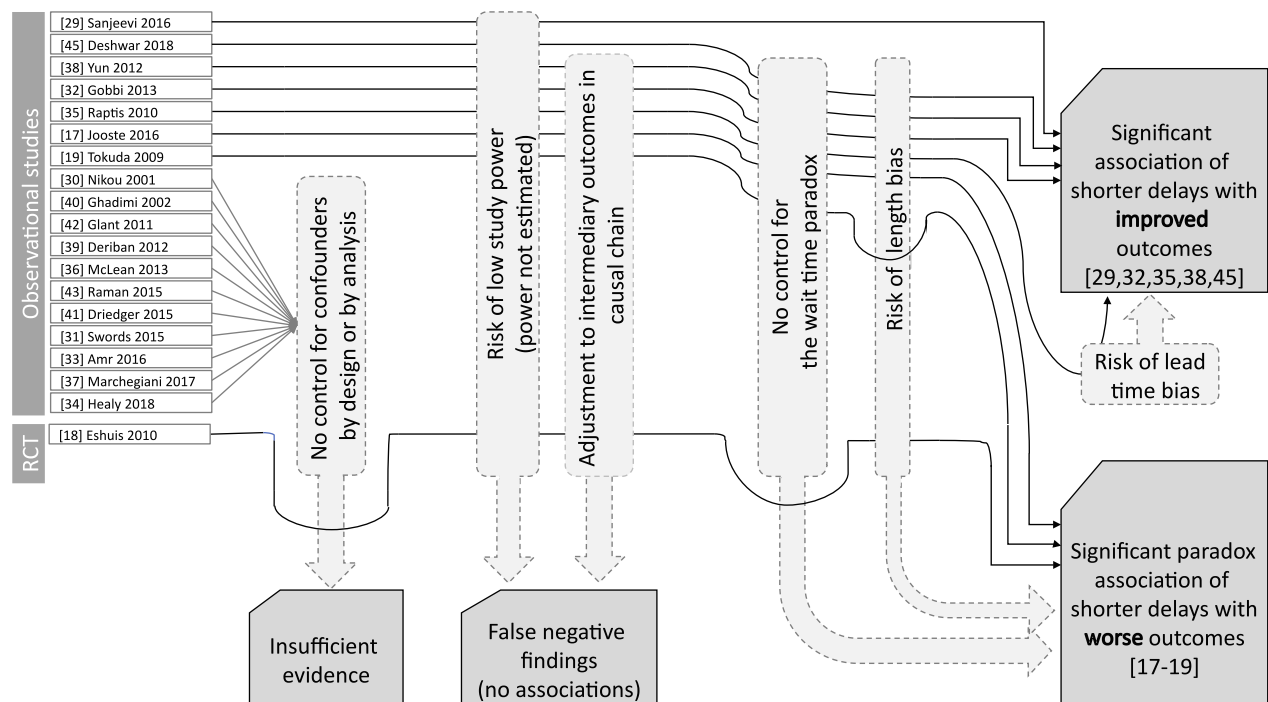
Observational studies

[29] Sanjeevi 2016
[45] Deshwar 2018
[38] Yun 2012
[32] Gobbi 2013
[35] Raptis 2010
[17] Jooste 2016
[19] Tokuda 2009
[30] Nikou 2001
[40] Ghadimi 2002
[42] Glant 2011
[39] Deriban 2012
[36] McLean 2013
[43] Raman 2015
[41] Driedger 2015
[31] Swords 2015
[33] Amr 2016
[37] Marchegiani 2017
[34] Healy 2018

RCT

[18] Eshuis 2010

No control for confounders by design or by analysis

Risk of low study power (power not estimated)

Adjustment to intermediary outcomes in causal chain

No control for the wait time paradox

Risk of length bias

Significant association of shorter delays with **improved** outcomes [29,32,35,38,45]

Risk of lead time bias

Significant paradox association of shorter delays with **worse** outcomes [17-19]

Insufficient evidence

False negative findings (no associations)